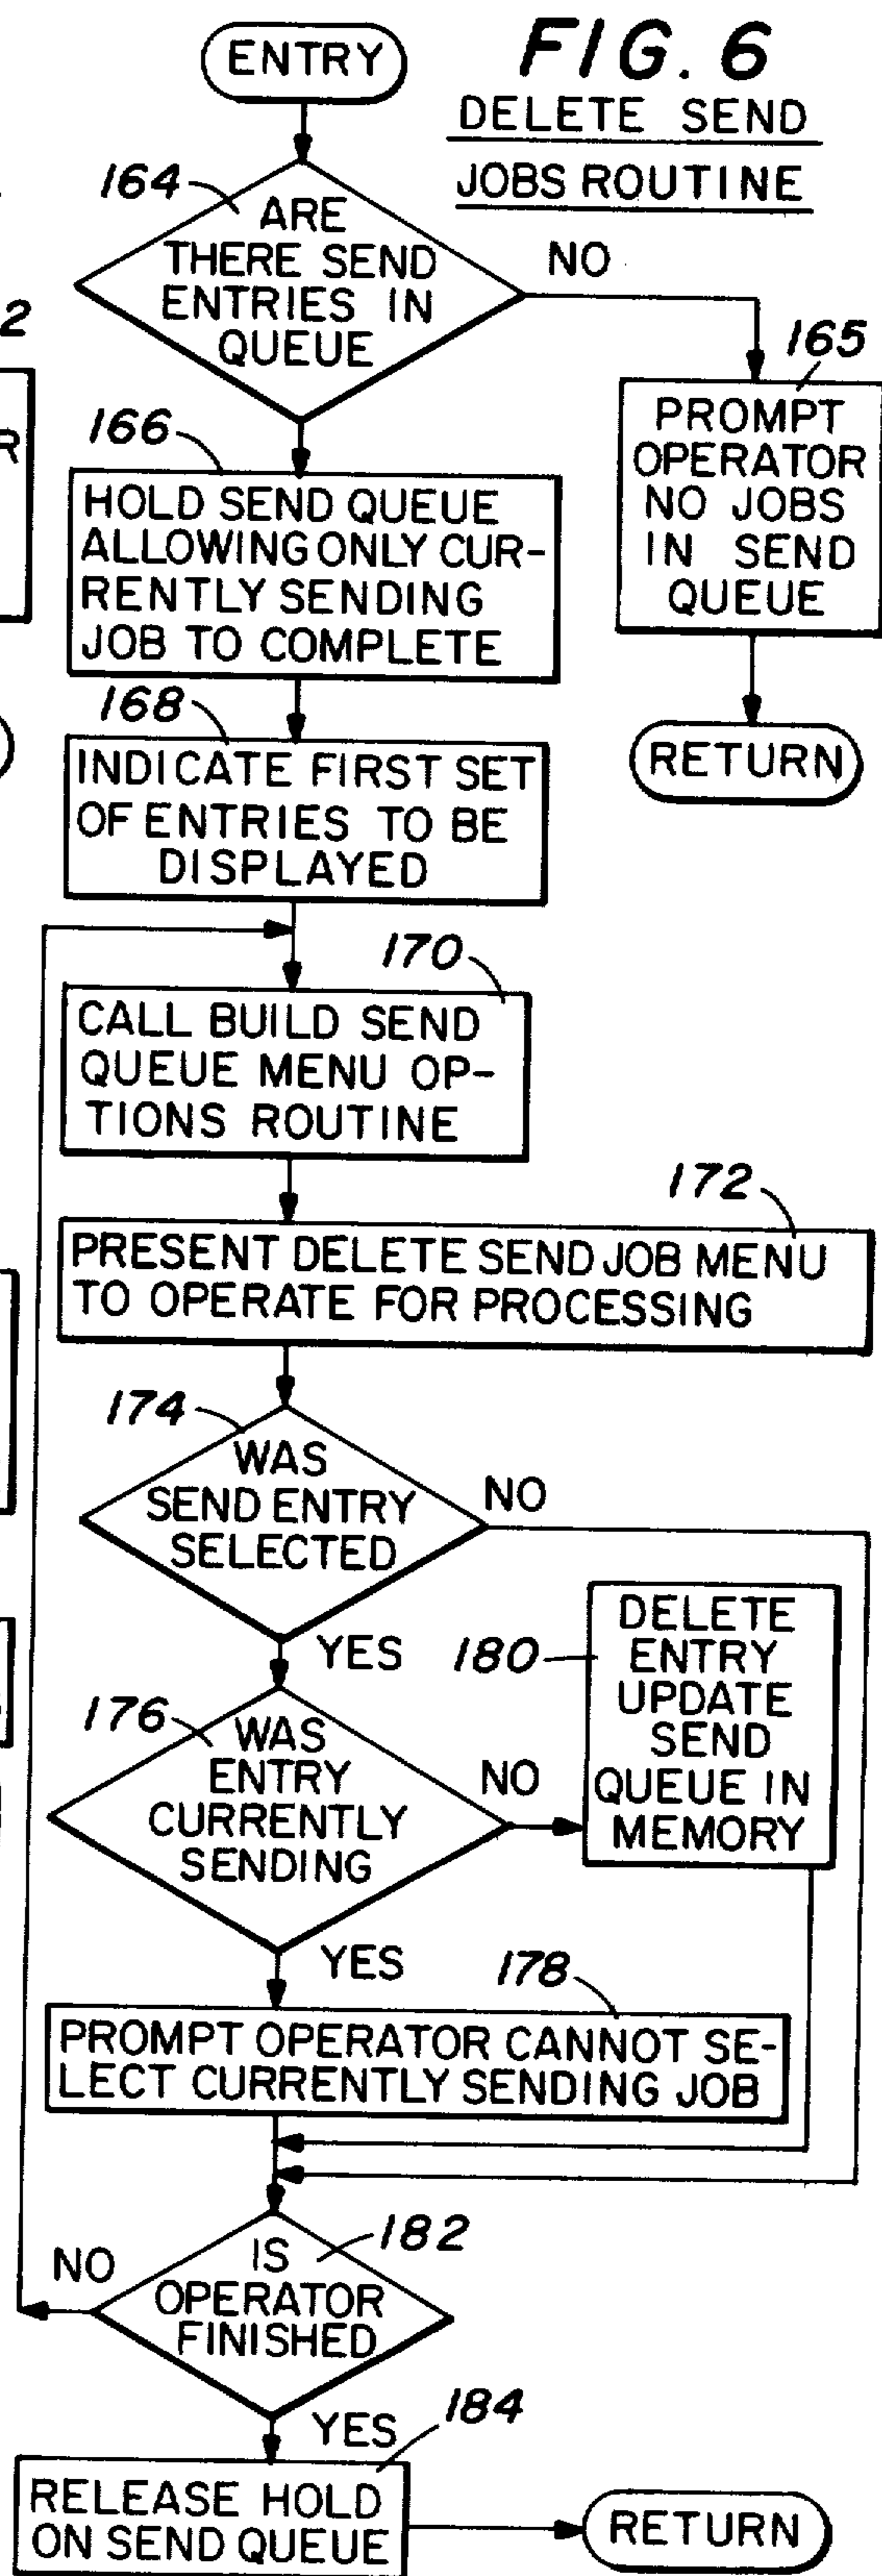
ENTRY

FIG. 6
DELETE SEND JOBS ROUTINE

164
ARE THERE SEND ENTRIES IN QUEUE

NO

2

R

165
PROMPT OPERATOR NO JOBS IN SEND QUEUE

RETURN

166
HOLD SEND QUEUE ALLOWING ONLY CURRENTLY SENDING JOB TO COMPLETE

168
INDICATE FIRST SET OF ENTRIES TO BE DISPLAYED

170
CALL BUILD SEND QUEUE MENU OPTIONS ROUTINE

172
PRESENT DELETE SEND JOB MENU TO OPERATE FOR PROCESSING

174
WAS SEND ENTRY SELECTED

NO

YES

180
DELETE ENTRY UPDATE SEND QUEUE IN MEMORY

176
WAS ENTRY CURRENTLY SENDING

NO

YES

178
PROMPT OPERATOR CANNOT SELECT CURRENTLY SENDING JOB

NO

IS OPERATOR FINISHED
182

YES
184

RELEASE HOLD ON SEND QUEUE

RETURN